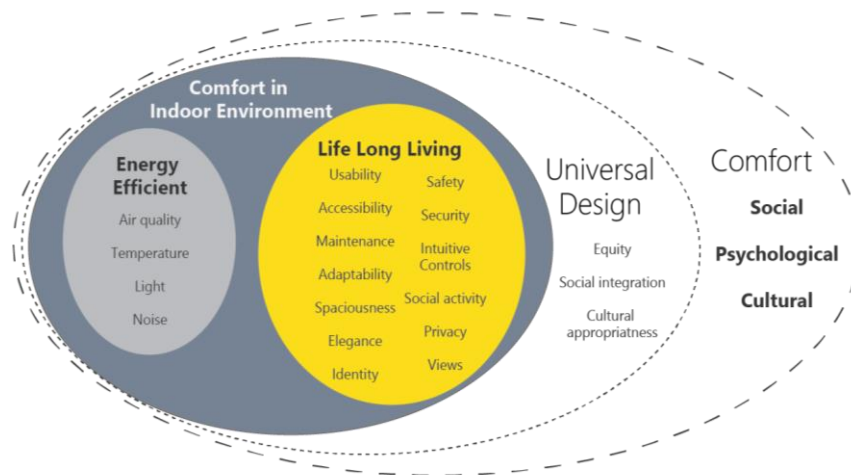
Comfort in Indoor Environment

Energy Efficient

Air quality

Temperature

Light

Noise

Life Long Living

Usability

Accessibility

Maintenance

Adaptability

Spaciousness

Elegance

Identity

Safety

Security

Intuitive Controls

Social activity

Privacy

Views

Universal Design

Equity

Social integration

Cultural appropriatness

Comfort

Social

Psychological

Cultural